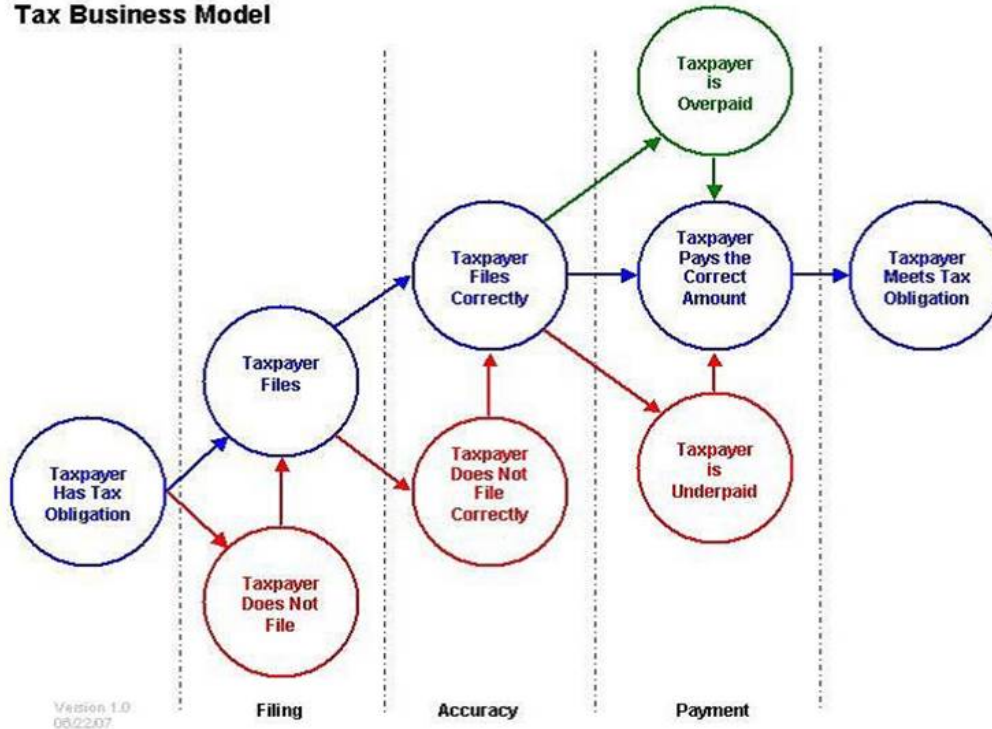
Tax Business Model

Taxpayer Has Tax Obligation

Taxpayer Files

Taxpayer Does Not File

Taxpayer Files Correctly

Taxpayer Does Not File Correctly

Taxpayer is Overpaid

Taxpayer Pays the Correct Amount

Taxpayer is Underpaid

Taxpayer Meets Tax Obligation

Version 1.0
06/22/07

Filing

Accuracy

Payment